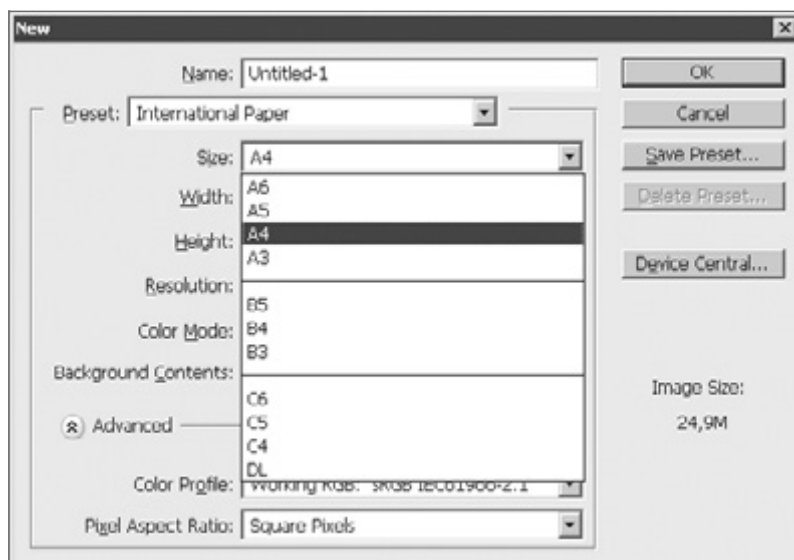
New

Name: Untitled-1

Preset: International Paper

Size: A4

Width:

Height:

Resolution:

Color Mode:

Background Contents:

Advanced

A6
A5
A4
A3

B5
B4
B3

C6
C5
C4
DL

Color Profile: Working RGB: sRGB IEC61966-2.1

Pixel Aspect Ratio: Square Pixels

OK

Cancel

Save Preset...

Delete Preset...

Device Central...

Image Size:

24,9M